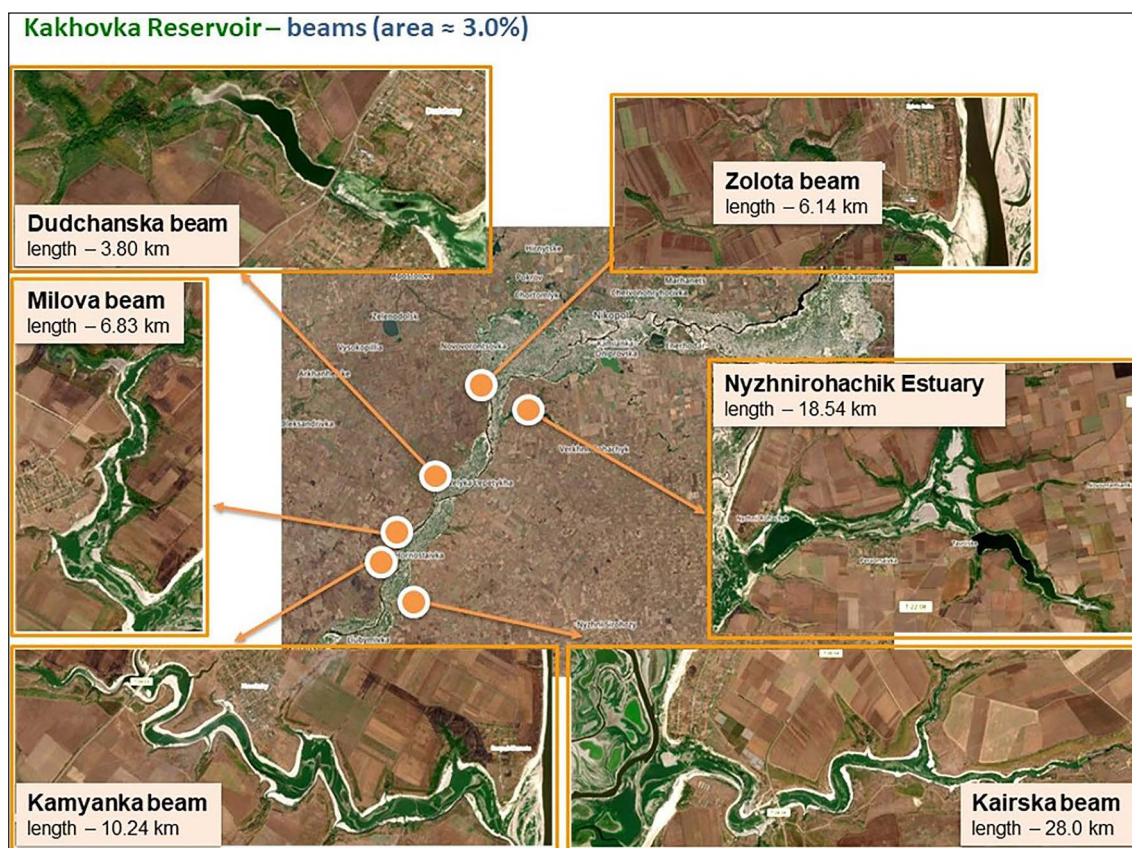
Kakhovka Reservoir – beams (area ≈ 3.0%)

Dudchanska beam
length – 3.80 km

Zolota beam
length – 6.14 km

Milova beam
length – 6.83 km

Nyzhnirohachik Estuary
length – 18.54 km

Kamyanka beam
length – 10.24 km

Kairska beam
length – 28.0 km

Hirnytske
Pokrov
Marhanets
Chervonohryhorivka
Zelenodolsk
Nikopol
Vysokopillia
Novovorontsovka
Enerhodar
Arkhanhelske
Verkhnii Rohachyk
Velyka Lepetykha
Nyzhni Sirohozy
Dubrovka
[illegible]